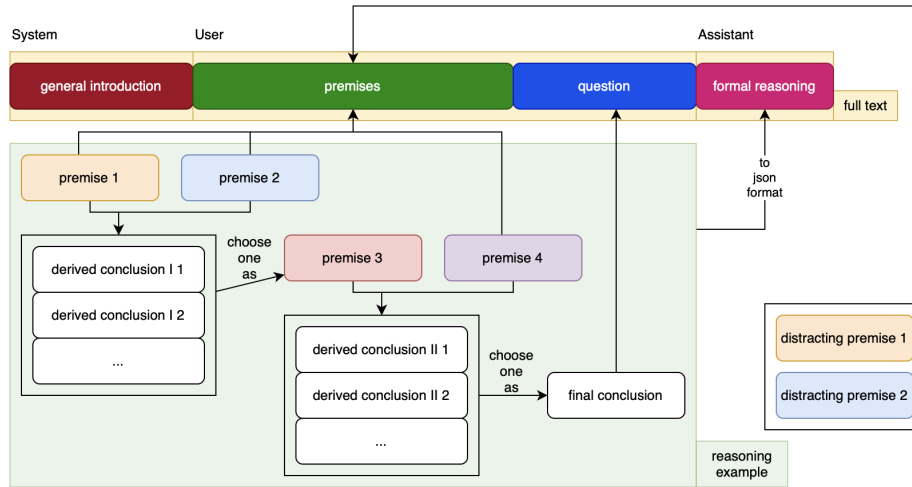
System

User

Assistant

general introduction

premises

question

formal reasoning

full text

to json format

premise 1

premise 2

derived conclusion I 1

derived conclusion I 2

...

choose one as

premise 3

premise 4

derived conclusion II 1

derived conclusion II 2

...

choose one as

final conclusion

distracting premise 1

distracting premise 2

reasoning example